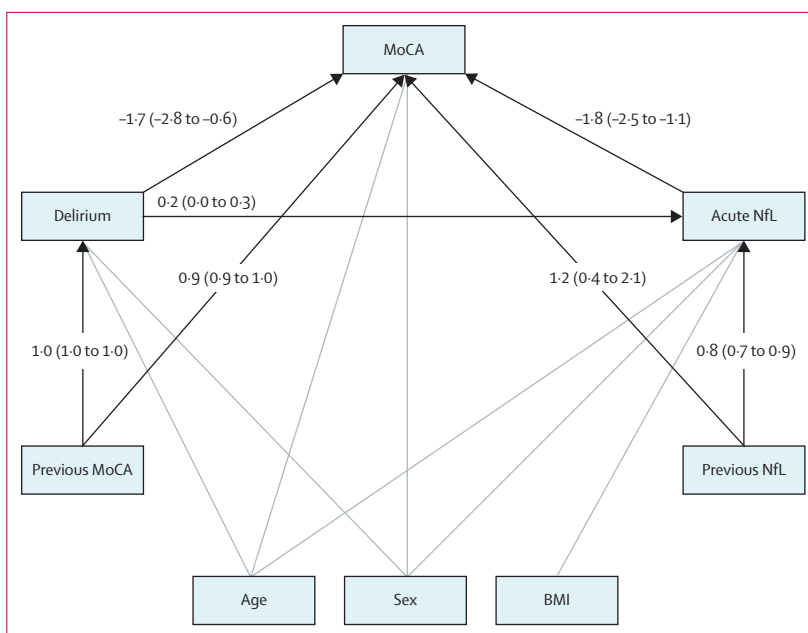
MoCA

–1·7 (–2·8 to –0·6)

–1·8 (–2·5 to –1·1)

Delirium

0·2 (0·0 to 0·3)

Acute NfL

0·9 (0·9 to 1·0)

1·2 (0·4 to 2·1)

1·0 (1·0 to 1·0)

0·8 (0·7 to 0·9)

Previous MoCA

Previous NfL

Age

Sex

BMI